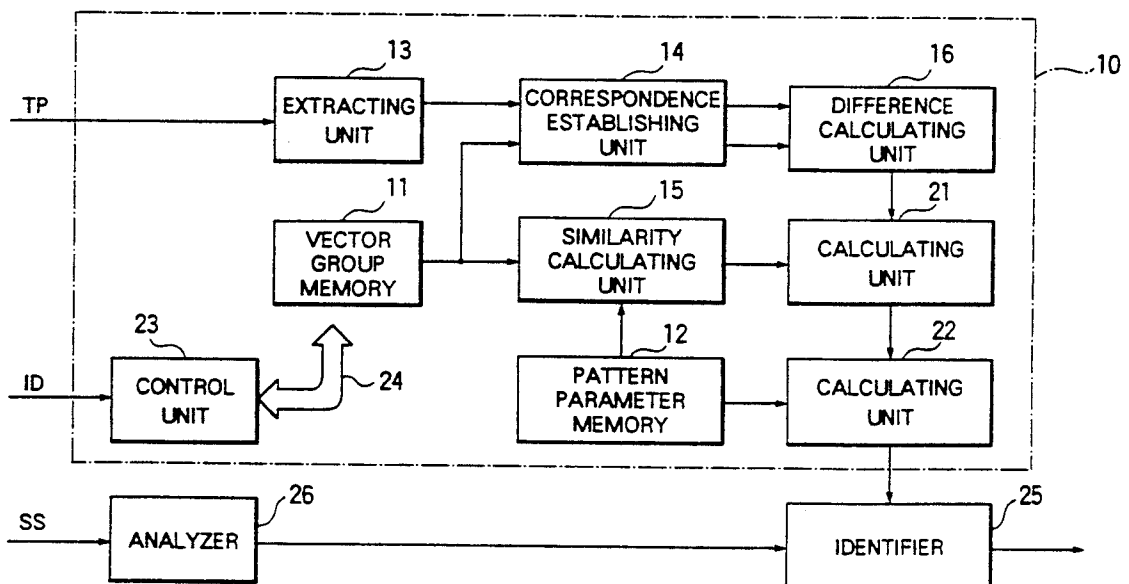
10

TP

13
EXTRACTING UNIT

14
CORRESPONDENCE ESTABLISHING UNIT

16
DIFFERENCE CALCULATING UNIT

11
VECTOR GROUP MEMORY

15
SIMILARITY CALCULATING UNIT

21
CALCULATING UNIT

23

ID

CONTROL UNIT

24

12
PATTERN PARAMETER MEMORY

22
CALCULATING UNIT

SS

26
ANALYZER

25
IDENTIFIER